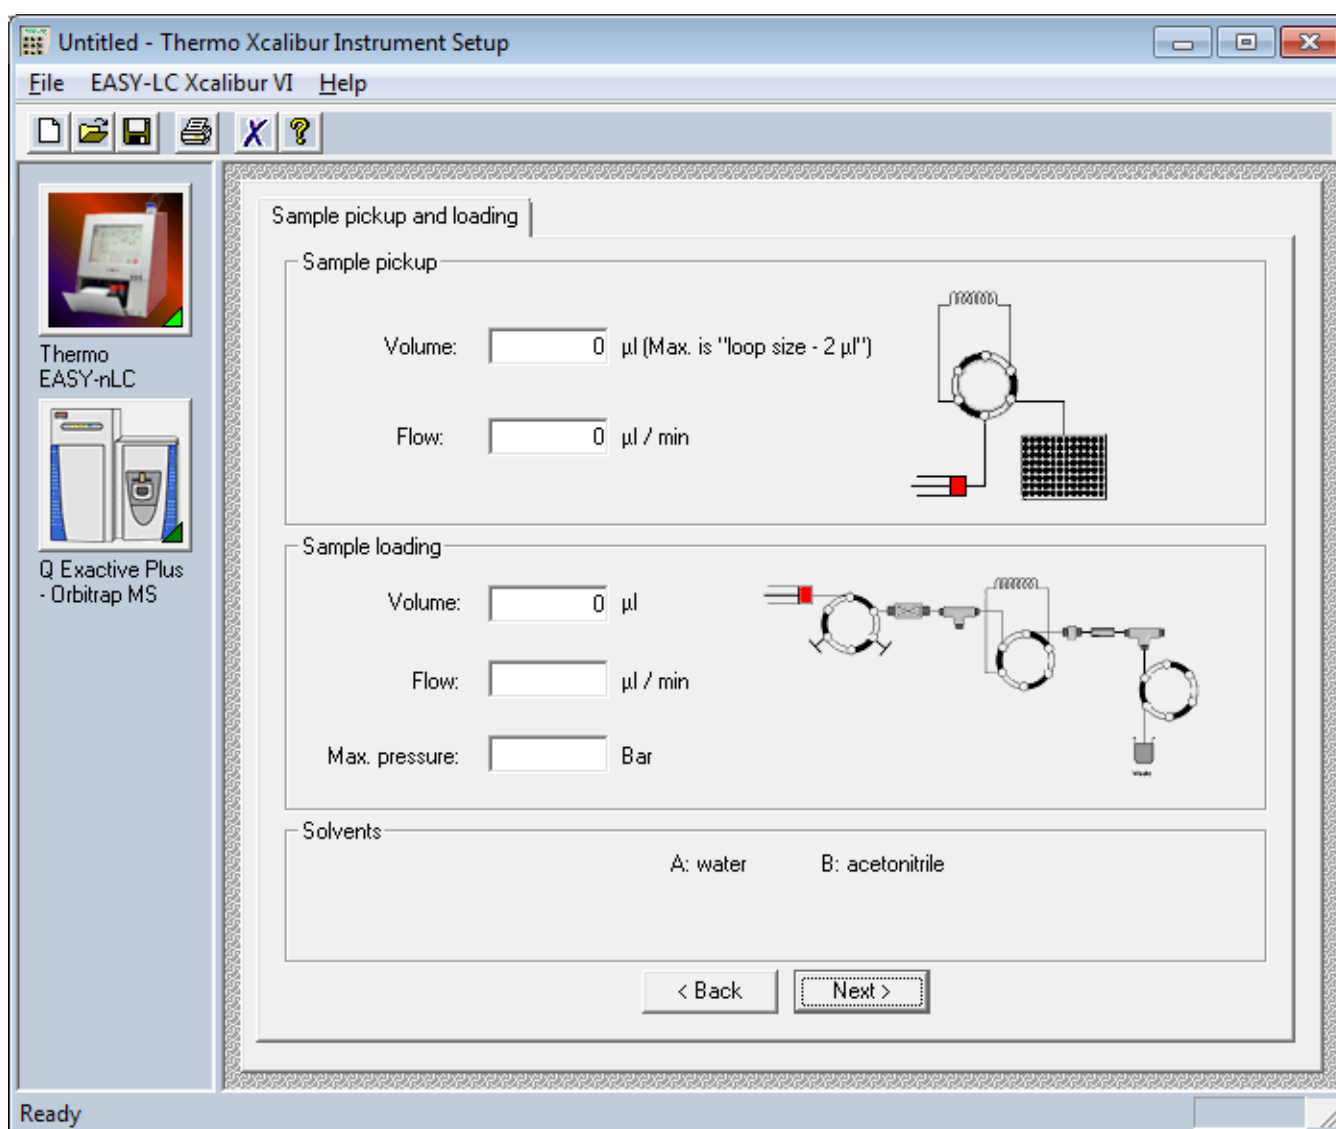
Untitled - Thermo Xcalibur Instrument Setup

File EASY-LC Xcalibur VI Help

Thermo EASY-nLC

Q Exactive Plus - Orbitrap MS

Sample pickup and loading

Sample pickup

Volume: 0 µl (Max. is "loop size - 2 µl")

Flow: 0 µl / min

Sample loading

Volume: 0 µl

Flow: µl / min

Max. pressure: Bar

Solvents

A: water B: acetonitrile

< Back Next >

Ready